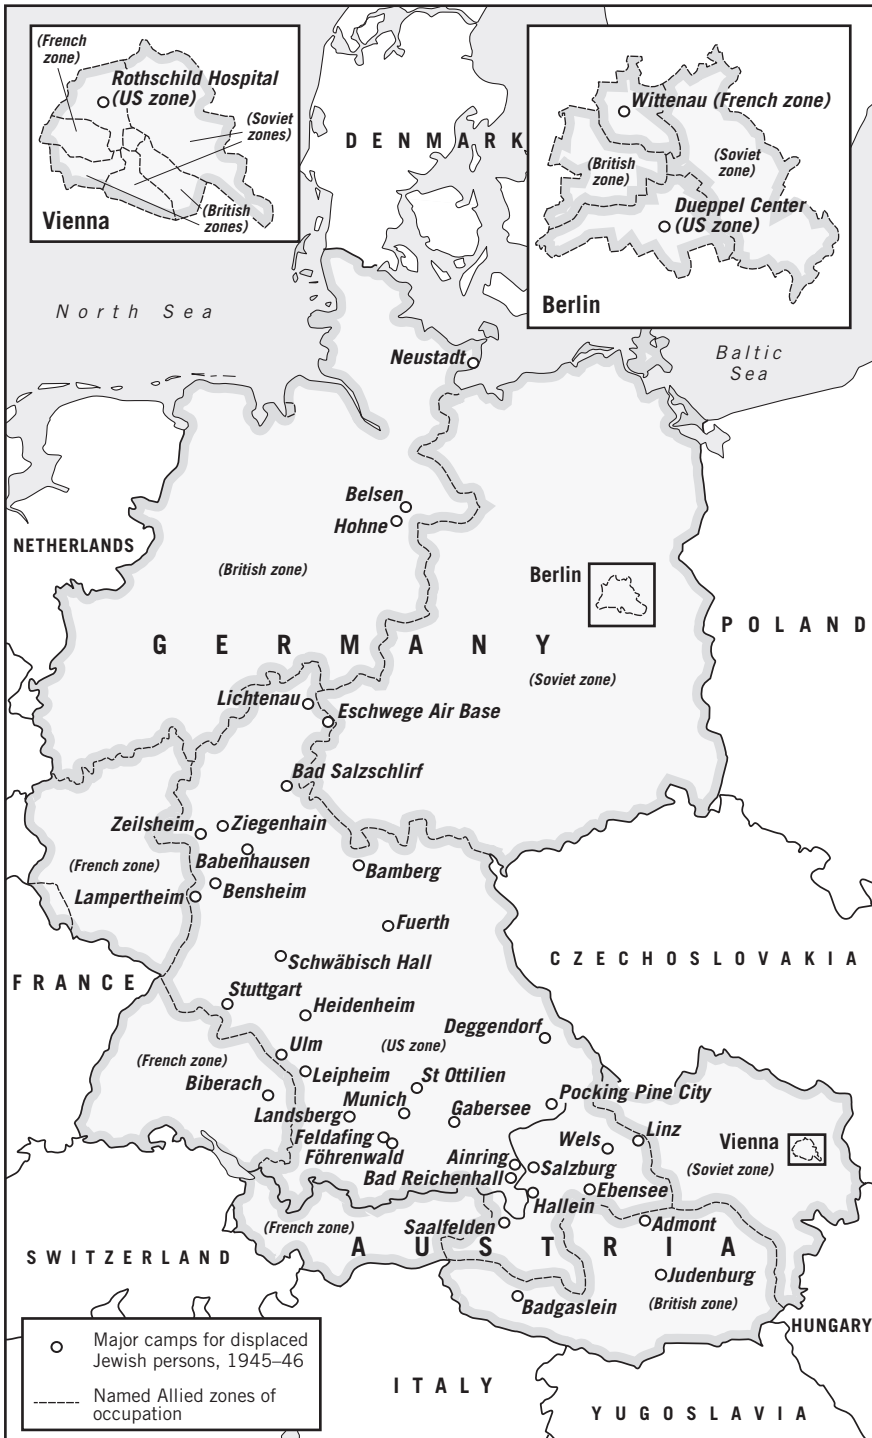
(French zone)
Rothschild Hospital (US zone)
(Soviet zones)
(British zones)
Vienna

DENMARK

Wittenau (French zone)
(British zone)
(Soviet zone)
Dueppel Center (US zone)
Berlin

North Sea

Baltic Sea

Neustadt

Belsen
Hohne

NETHERLANDS

(British zone)

Berlin

POLAND

GERMANY

(Soviet zone)

Lichtenau
Eschwege Air Base
Bad Salzschlirf

Zeilsheim
Ziegenhain
(French zone)
Babenhausen
Bamberg
Lampertheim
Bensheim
Fuerth
Schwäbisch Hall

CZECHOSLOVAKIA

FRANCE

Stuttgart
Heidenheim
Deggendorf
(US zone)
Ulm
(French zone)
Leipheim
St Ottilien
Biberach
Pocking Pine City
Munich
Gabersee
Landsberg
Feldafing
Linz
Vienna
Föhrenwald
Wels
Ainring
Salzburg
(Soviet zone)
Bad Reichenhall
Ebensee
Hallein
(French zone)
Saalfelden
Admont

SWITZERLAND

AUSTRIA

Judenburg
Badgaslein
(British zone)

HUNGARY

Major camps for displaced Jewish persons, 1945–46
Named Allied zones of occupation

ITALY

YUGOSLAVIA